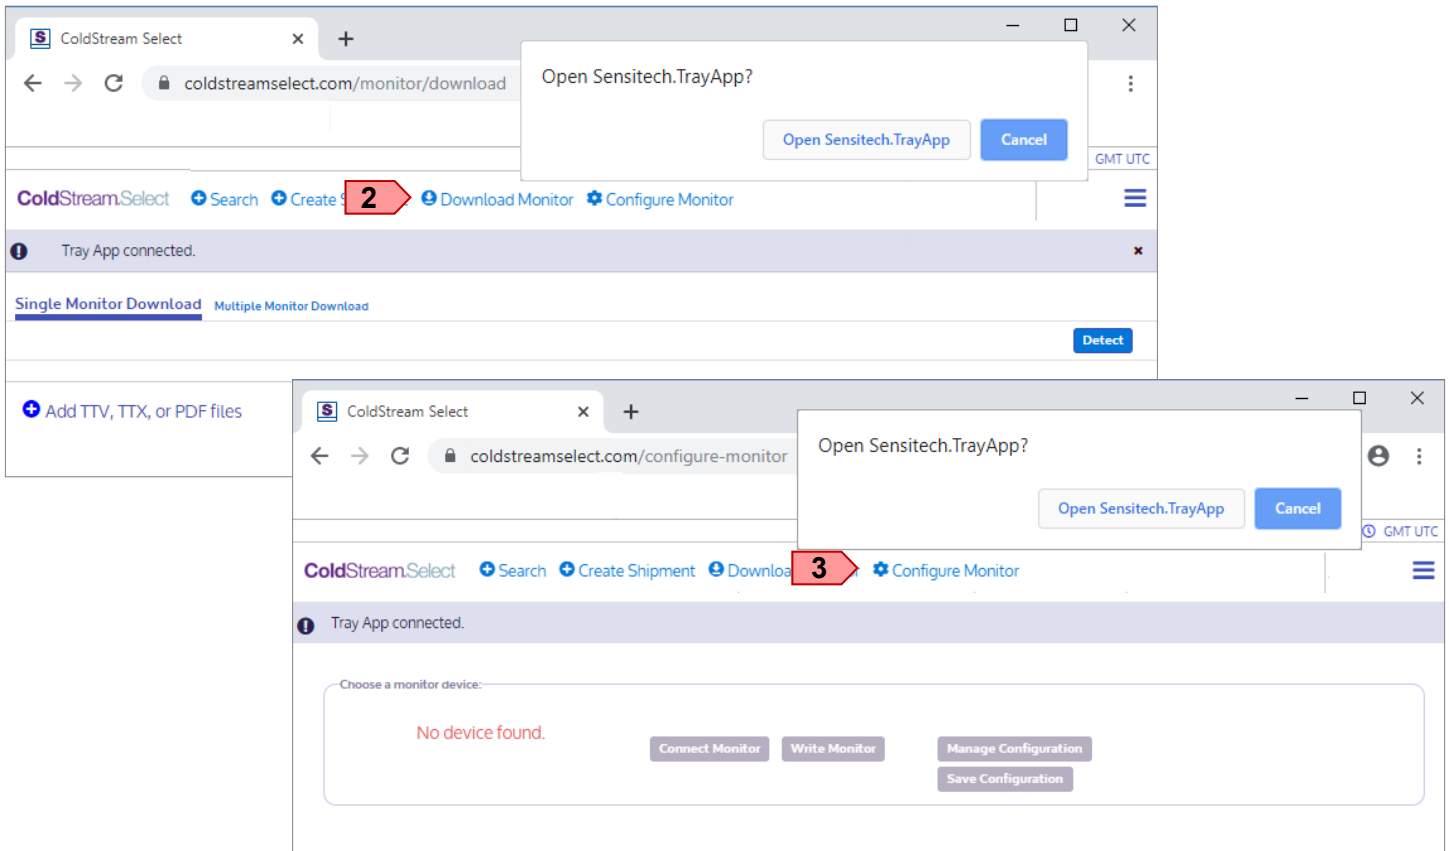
ColdStream Select ×

coldstreamselect.com/monitor/download

Open Sensitech.TrayApp?

Open Sensitech.TrayApp Cancel

GMT UTC

ColdStream Select Search Create S 2 Download Monitor Configure Monitor

Tray App connected. ×

Single Monitor Download Multiple Monitor Download

Detect

Add TTV, TTX, or PDF files

ColdStream Select ×

coldstreamselect.com/configure-monitor

Open Sensitech.TrayApp?

Open Sensitech.TrayApp Cancel

GMT UTC

ColdStream Select Search Create Shipment Downloa 3 Configure Monitor

Tray App connected.

Choose a monitor device:

No device found.

Connect Monitor Write Monitor Manage Configuration Save Configuration